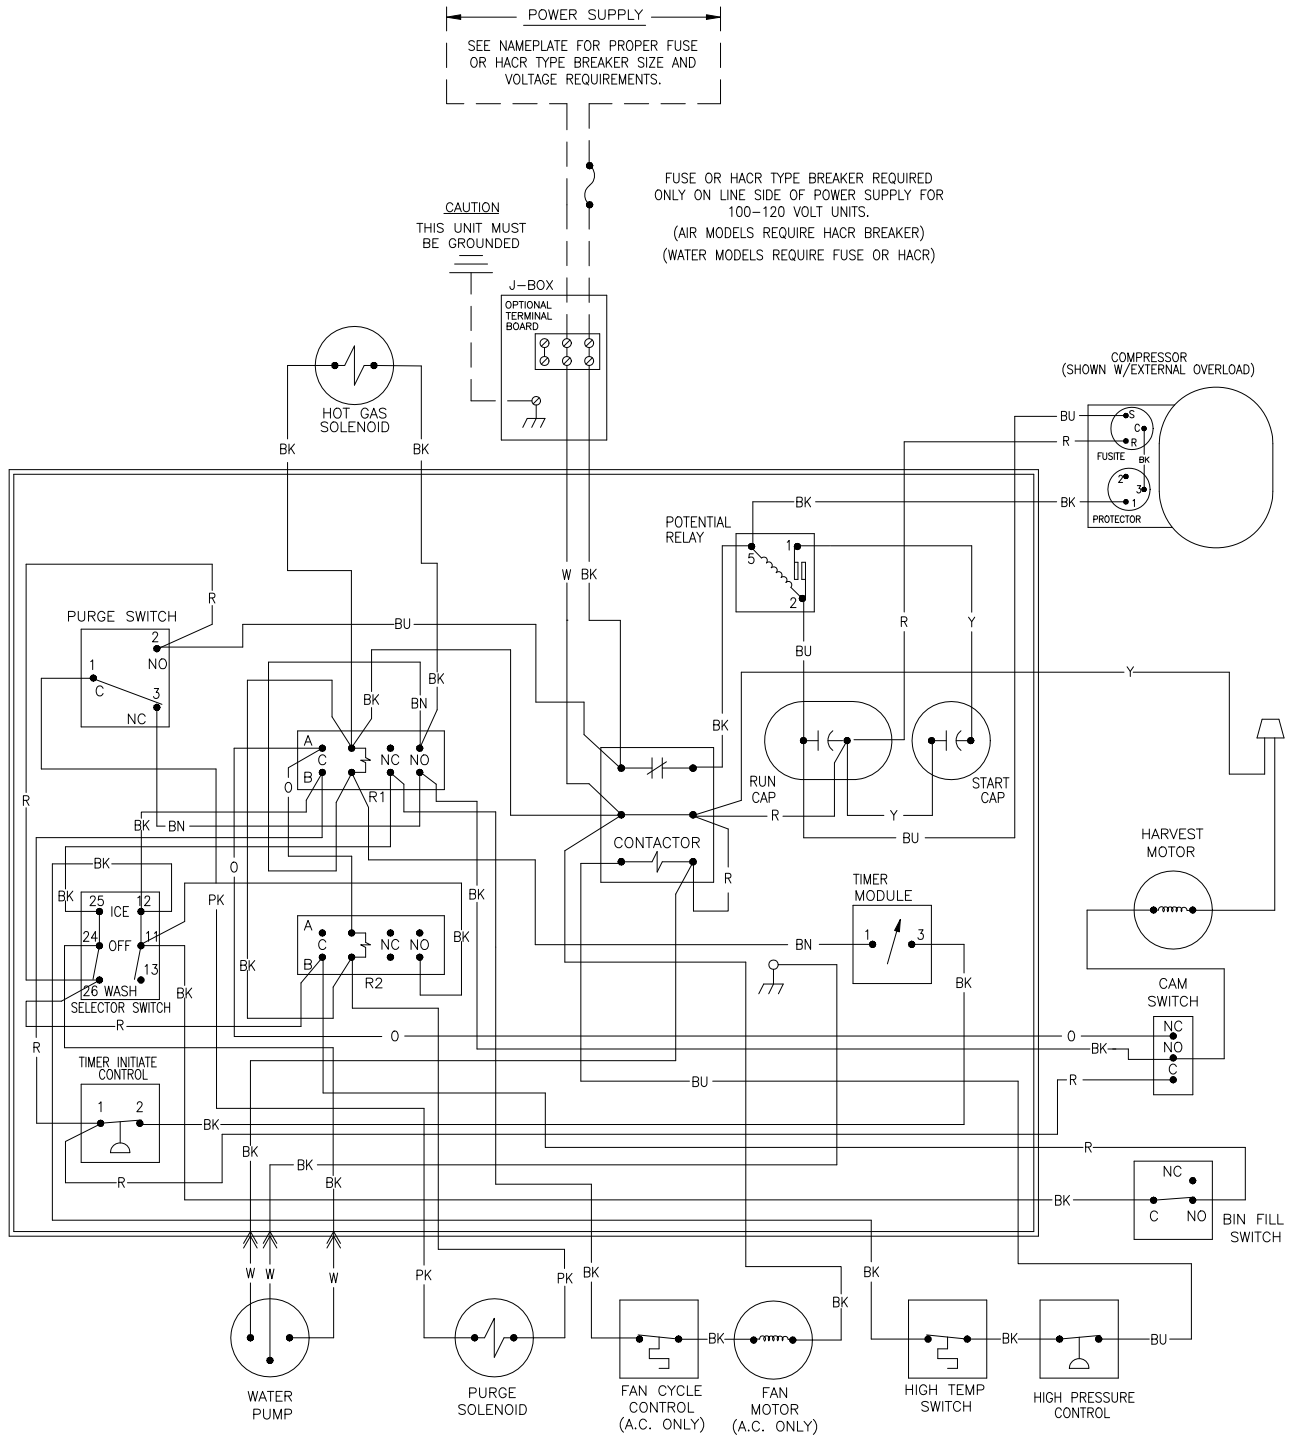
POWER SUPPLY

SEE NAMEPLATE FOR PROPER FUSE OR HACR TYPE BREAKER SIZE AND VOLTAGE REQUIREMENTS.

FUSE OR HACR TYPE BREAKER REQUIRED ONLY ON LINE SIDE OF POWER SUPPLY FOR 100–120 VOLT UNITS.
(AIR MODELS REQUIRE HACR BREAKER)
(WATER MODELS REQUIRE FUSE OR HACR)

CAUTION
THIS UNIT MUST BE GROUNDED

J–BOX
OPTIONAL TERMINAL BOARD

HOT GAS SOLENOID

BK BK

COMPRESSOR
(SHOWN W/EXTERNAL OVERLOAD)

BU
R
BK
S C R
FUSITE
BK
2 3 1
PROTECTOR

POTENTIAL RELAY
5 1 2
BK

W BK

PURGE SWITCH
R
2 NO
1 C
3 NC

BU
BK BK
BN
A C B
NC NO
O
R1

BU
R Y
Y
BK

RUN CAP
START CAP
R
Y
BU

R
BK BN
BK
BK
25 ICE 12
24 OFF 11
13
26 WASH
SELECTOR SWITCH
O
PK
BK

CONTACTOR
R

HARVEST MOTOR

TIMER MODULE
1 3
BN

A C B
NC NO
R2
BK
BK
BK

R
O
O
BK

CAM SWITCH
NC
NO
C

R
TIMER INITIATE CONTROL
1 2
BK
BU
R

BK
BK
BK
R
R
BK

NC
C NO
BIN FILL SWITCH

W W W
PK PK BK BK BK

WATER PUMP

PURGE SOLENOID

FAN CYCLE CONTROL (A.C. ONLY)
BK
FAN MOTOR (A.C. ONLY)

HIGH TEMP SWITCH
BK
HIGH PRESSURE CONTROL
BU